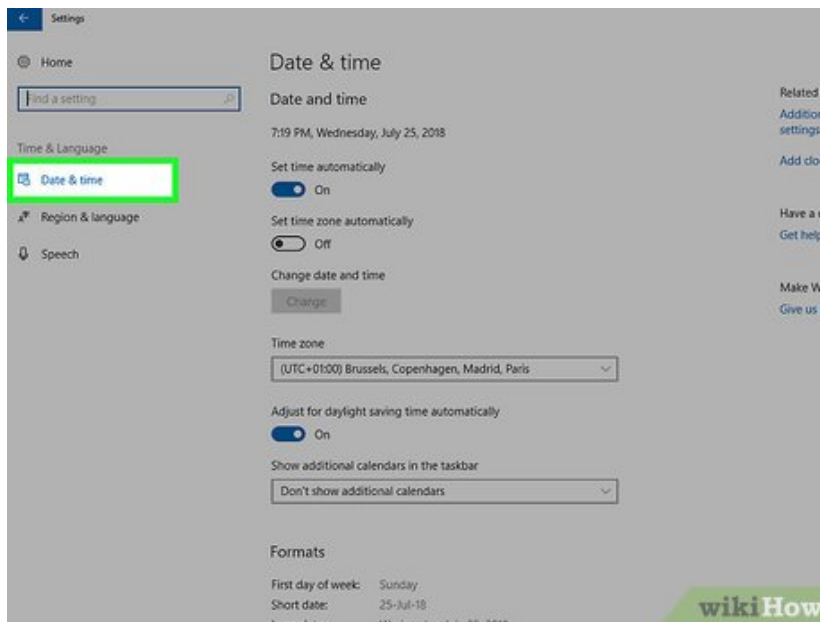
Settings

Home

Find a setting

Time & Language

Date & time

Region & language

Speech

Date & time

Date and time

7:19 PM, Wednesday, July 25, 2018

Set time automatically

On

Set time zone automatically

Off

Change date and time

Change

Time zone

(UTC+01:00) Brussels, Copenhagen, Madrid, Paris

Adjust for daylight saving time automatically

On

Show additional calendars in the taskbar

Don't show additional calendars

Formats

First day of week: Sunday

Short date: 25-Jul-18

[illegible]

Related

Additio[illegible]

settings

Add clo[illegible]

Have a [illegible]

Get help

Make W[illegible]

Give us

wikiHow